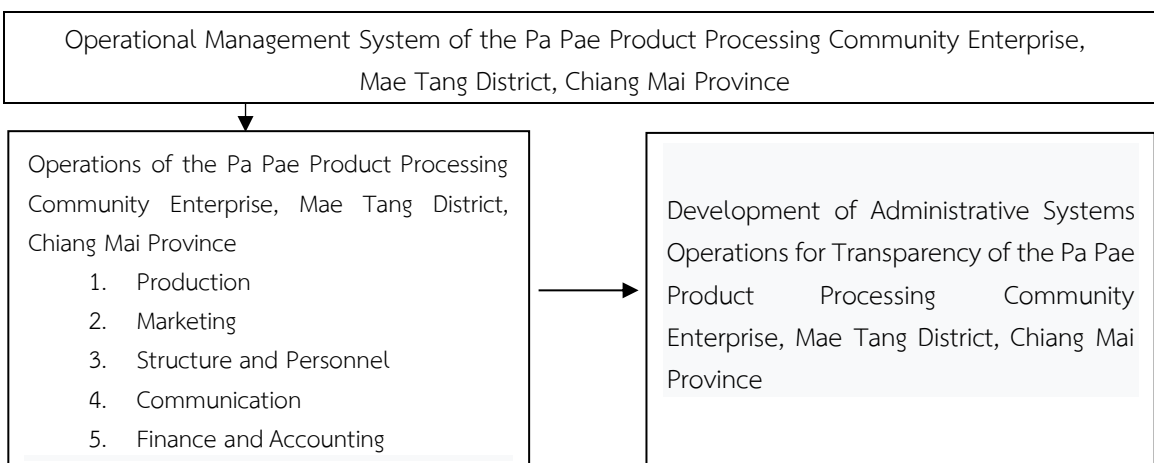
Operational Management System of the Pa Pae Product Processing Community Enterprise, Mae Tang District, Chiang Mai Province

Operations of the Pa Pae Product Processing Community Enterprise, Mae Tang District, Chiang Mai Province

1. Production
2. Marketing
3. Structure and Personnel
4. Communication
5. Finance and Accounting

Development of Administrative Systems Operations for Transparency of the Pa Pae Product Processing Community Enterprise, Mae Tang District, Chiang Mai Province